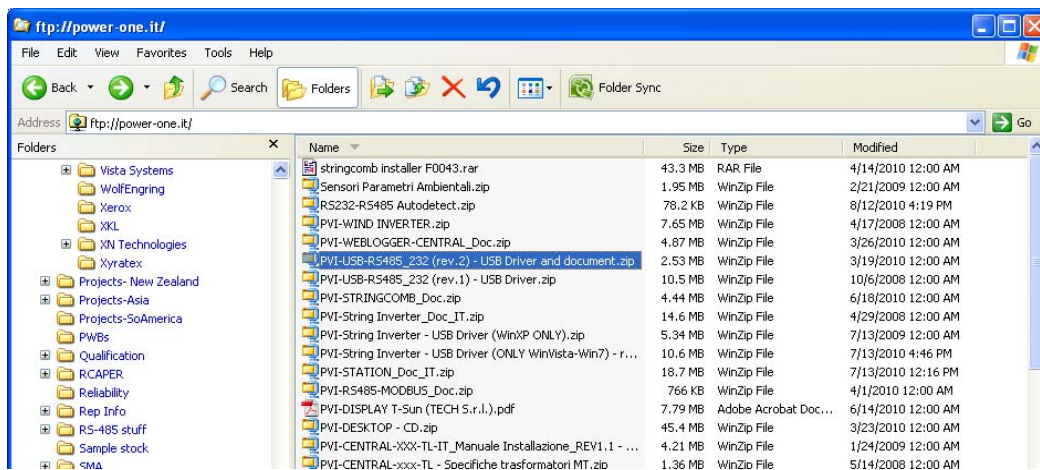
ftp://power-one.it/

File Edit View Favorites Tools Help

Back Search Folders Folder Sync

Address ftp://power-one.it/ Go

Folders ×

Vista Systems
WolfEngring
Xerox
XKL
XN Technologies
Xyratex
Projects- New Zealand
Projects-Asia
Projects-SoAmerica
PWBs
Qualification
RCAPER
Reliability
Rep Info
RS-485 stuff
Sample stock
SMA

| Name | Size | Type | Modified |
|---|---|---|---|
| stringcomb installer F0043.rar | 43.3 MB | RAR File | 4/14/2010 12:00 AM |
| Sensori Parametri Ambientali.zip | 1.95 MB | WinZip File | 2/21/2009 12:00 AM |
| RS232-RS485 Autodetect.zip | 78.2 KB | WinZip File | 8/12/2010 4:19 PM |
| PVI-WIND INVERTER.zip | 7.65 MB | WinZip File | 4/17/2008 12:00 AM |
| PVI-WEBLOGGER-CENTRAL_Doc.zip | 4.87 MB | WinZip File | 3/26/2010 12:00 AM |
| PVI-USB-RS485_232 (rev.2) - USB Driver and document.zip | 2.53 MB | WinZip File | 3/19/2010 12:00 AM |
| PVI-USB-RS485_232 (rev.1) - USB Driver.zip | 10.5 MB | WinZip File | 10/6/2008 12:00 AM |
| PVI-STRINGCOMB_Doc.zip | 4.44 MB | WinZip File | 6/18/2010 12:00 AM |
| PVI-String Inverter_Doc_IT.zip | 14.6 MB | WinZip File | 4/29/2008 12:00 AM |
| PVI-String Inverter - USB Driver (WinXP ONLY).zip | 5.34 MB | WinZip File | 7/13/2009 12:00 AM |
| PVI-String Inverter - USB Driver (ONLY WinVista-Win7) - r... | 10.6 MB | WinZip File | 7/13/2010 4:46 PM |
| PVI-STATION_Doc_IT.zip | 18.7 MB | WinZip File | 7/13/2010 12:16 PM |
| PVI-RS485-MODBUS_Doc.zip | 766 KB | WinZip File | 4/1/2010 12:00 AM |
| PVI-DISPLAY T-Sun (TECH S.r.l.).pdf | 7.79 MB | Adobe Acrobat Doc... | 6/14/2010 12:00 AM |
| PVI-DESKTOP - CD.zip | 45.4 MB | WinZip File | 3/23/2010 12:00 AM |
| PVI-CENTRAL-XXX-TL-IT_Manuale Installazione_REV1.1 - ... | 4.21 MB | WinZip File | 1/24/2009 12:00 AM |
| PVI-CENTRAL-xxx-TL - Specifiche trasformatori MT.zip | 1.36 MB | WinZip File | 5/14/2008 12:00 AM |